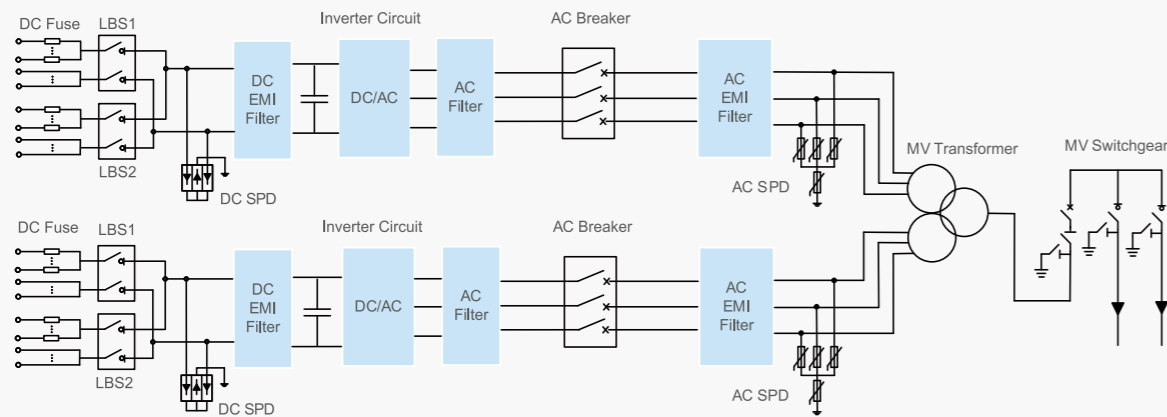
DC Fuse LBS1

Inverter Circuit

AC Breaker

DC EMI Filter

DC/AC

AC Filter

AC EMI Filter

LBS2

DC SPD

AC SPD

MV Transformer

MV Switchgear

DC Fuse LBS1

Inverter Circuit

AC Breaker

DC EMI Filter

DC/AC

AC Filter

AC EMI Filter

LBS2

DC SPD

AC SPD